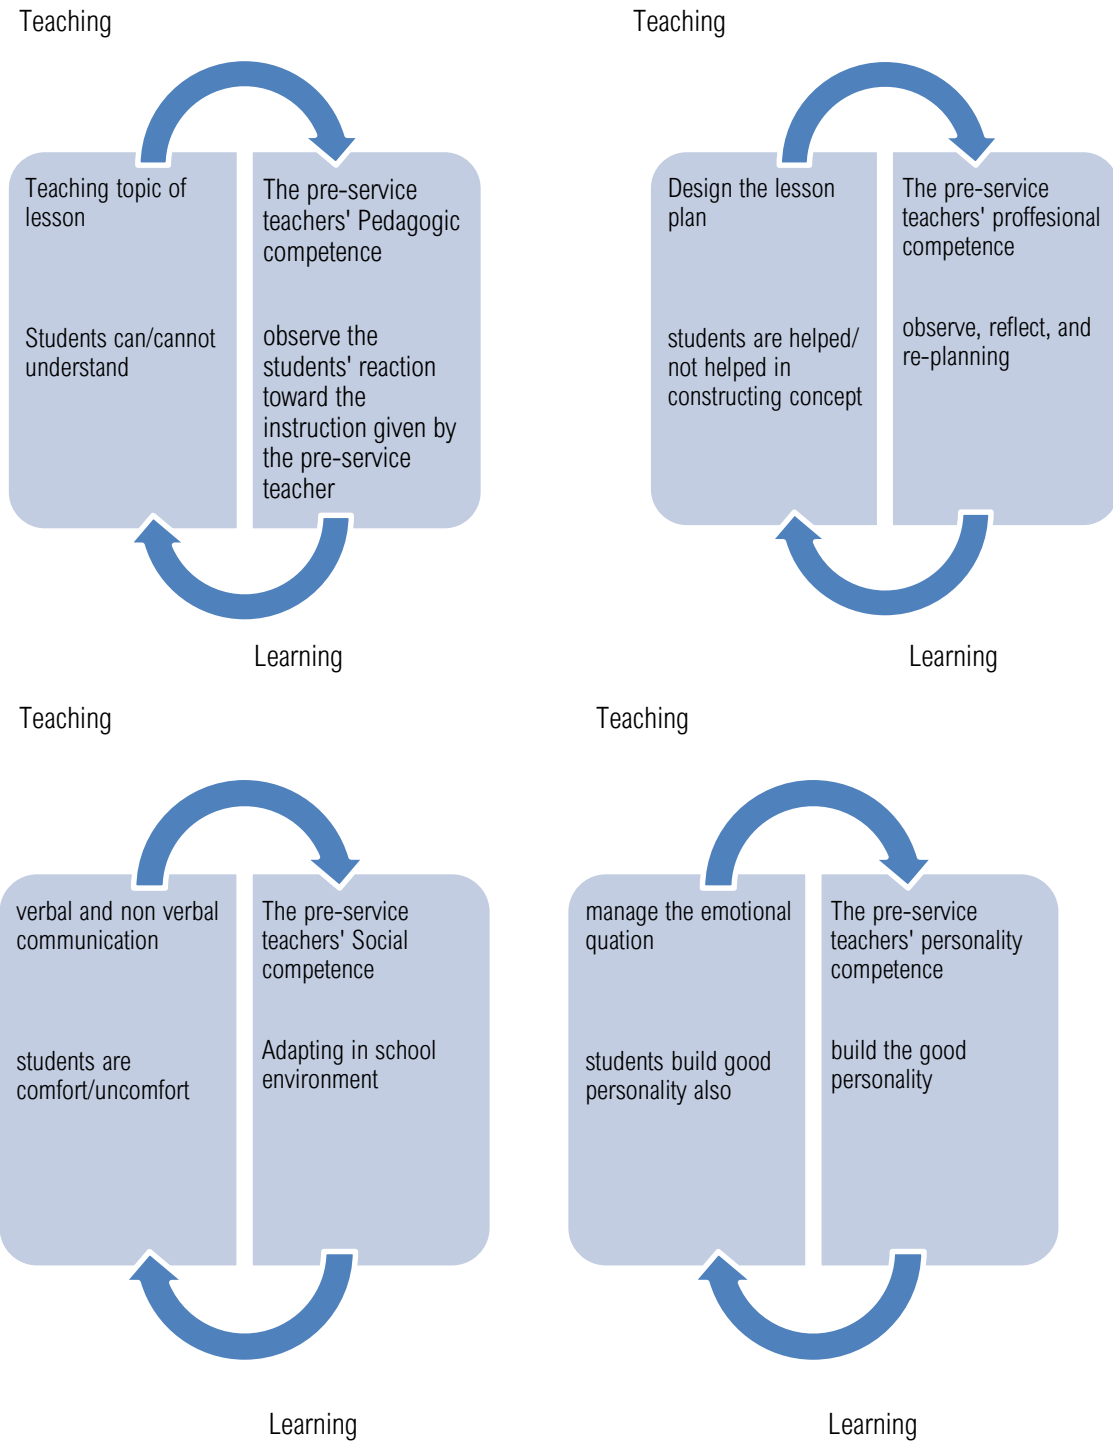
Teaching

Teaching topic of lesson

Students can/cannot understand

The pre-service teachers' Pedagogic competence

observe the students' reaction toward the instruction given by the pre-service teacher

Learning

Teaching

Design the lesson plan

students are helped/ not helped in constructing concept

The pre-service teachers' proffesional competence

observe, reflect, and re-planning

Learning

Teaching

verbal and non verbal communication

students are comfort/uncomfort

The pre-service teachers' Social competence

Adapting in school environment

Learning

Teaching

manage the emotional quation

students build good personality also

The pre-service teachers' personality competence

build the good personality

Learning